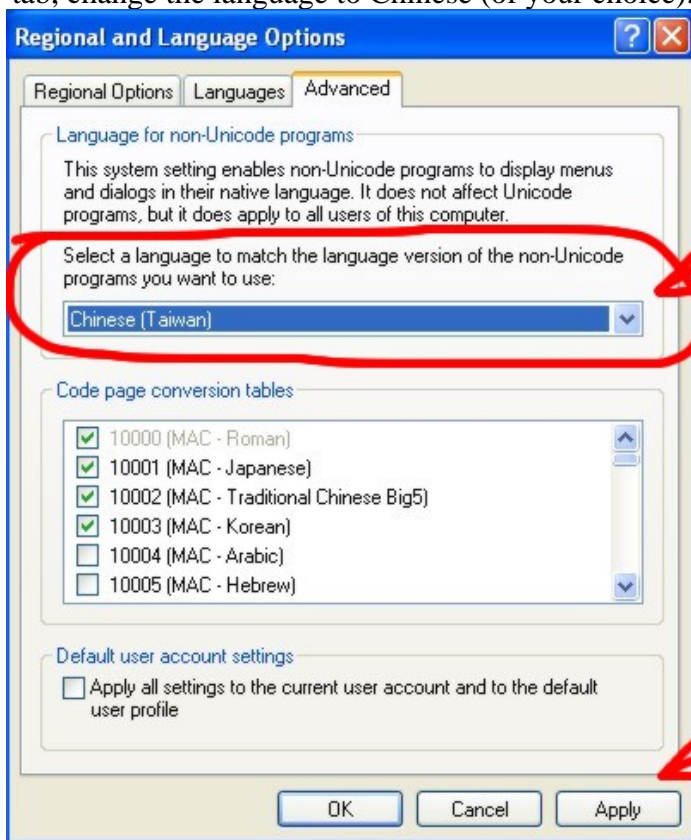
tab, change the language to Chinese (or your choice).

Regional and Language Options

Regional Options | Languages | Advanced

Language for non-Unicode programs

This system setting enables non-Unicode programs to display menus and dialogs in their native language. It does not affect Unicode programs, but it does apply to all users of this computer.

Select a language to match the language version of the non-Unicode programs you want to use:

Chinese (Taiwan)

Code page conversion tables

10000 (MAC - Roman)
10001 (MAC - Japanese)
10002 (MAC - Traditional Chinese Big5)
10003 (MAC - Korean)
10004 (MAC - Arabic)
10005 (MAC - Hebrew)

Default user account settings

Apply all settings to the current user account and to the default user profile

OK | Cancel | Apply